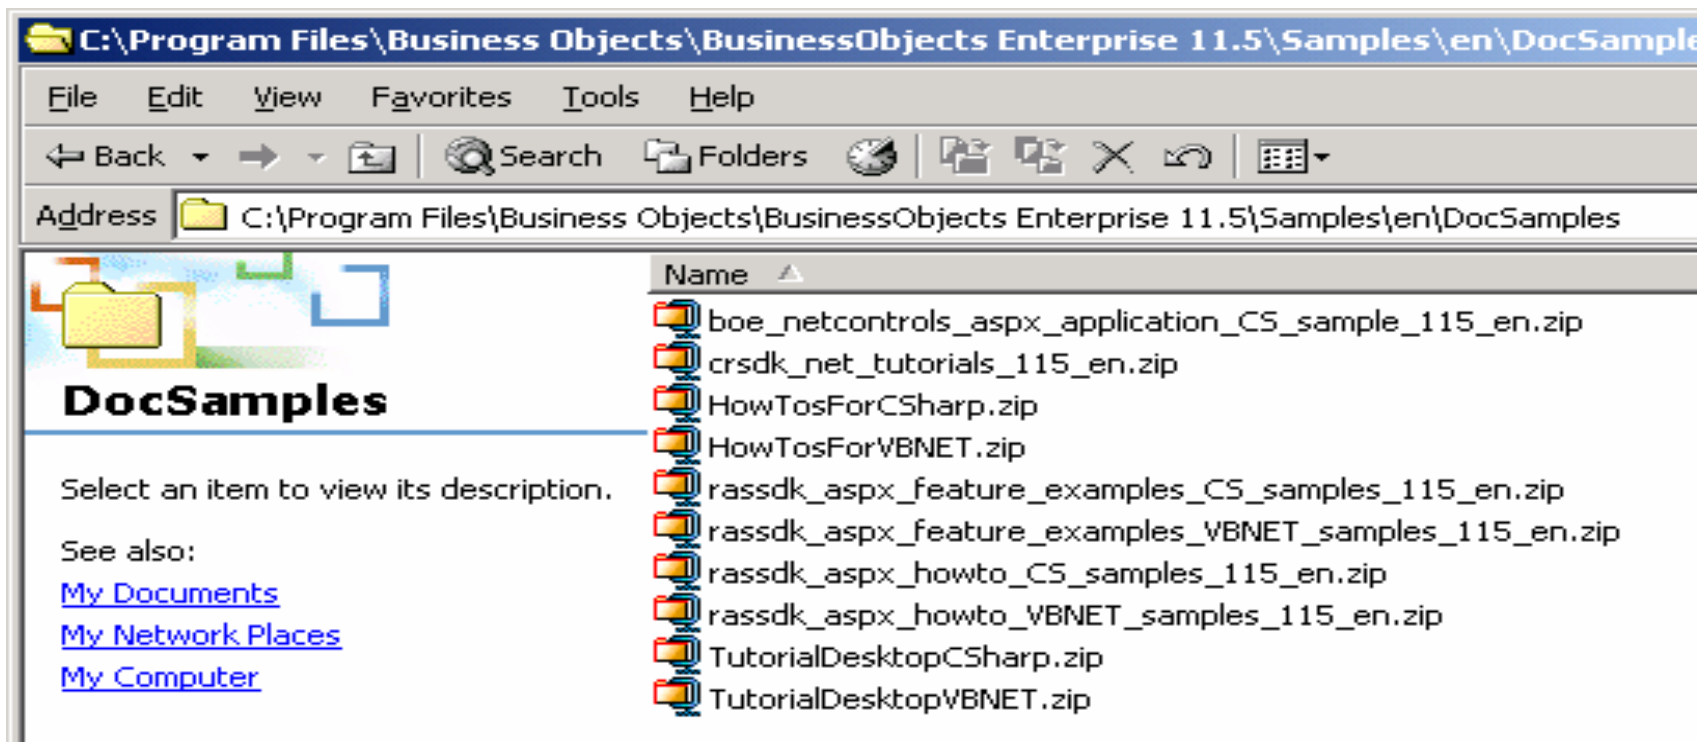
C:\Program Files\Business Objects\BusinessObjects Enterprise 11.5\Samples\en\DocSample

File Edit View Favorites Tools Help

Back Search Folders

Address C:\Program Files\Business Objects\BusinessObjects Enterprise 11.5\Samples\en\DocSamples

DocSamples

Select an item to view its description.

See also:
My Documents
My Network Places
My Computer

Name

boe_netcontrols_aspx_application_CS_sample_115_en.zip
crsdk_net_tutorials_115_en.zip
HowTosForCSharp.zip
HowTosForVBNET.zip
rassdk_aspx_feature_examples_CS_samples_115_en.zip
rassdk_aspx_feature_examples_VBNET_samples_115_en.zip
rassdk_aspx_howto_CS_samples_115_en.zip
rassdk_aspx_howto_VBNET_samples_115_en.zip
TutorialDesktopCSharp.zip
TutorialDesktopVBNET.zip